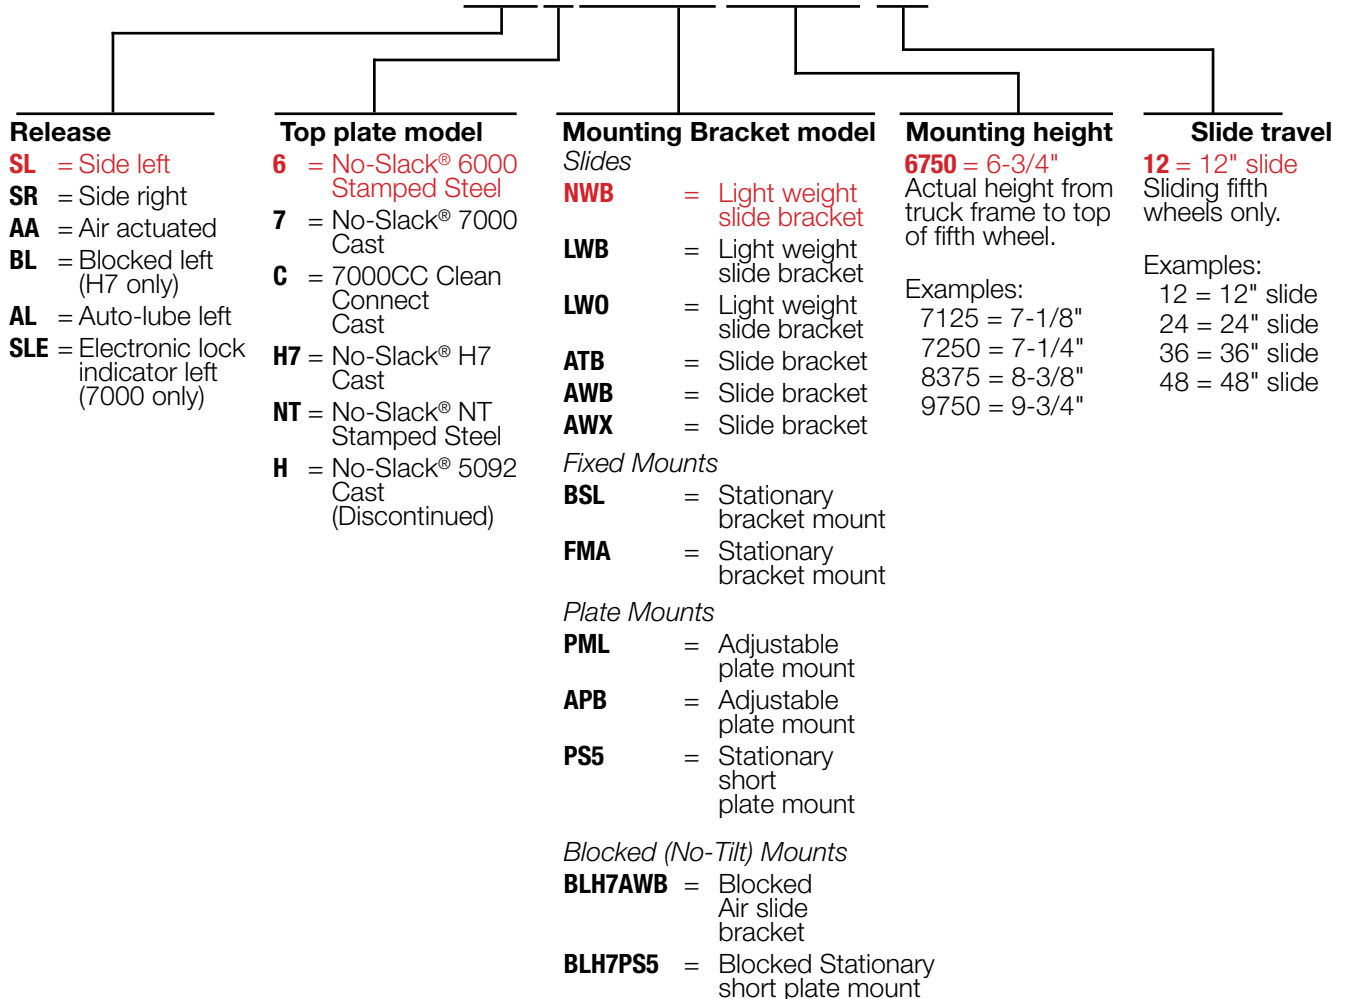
Release
SL = Side left
SR = Side right
AA = Air actuated
BL = Blocked left (H7 only)
AL = Auto-lube left
SLE = Electronic lock indicator left (7000 only)

Top plate model
6 = No-Slack® 6000 Stamped Steel
7 = No-Slack® 7000 Cast
C = 7000CC Clean Connect Cast
H7 = No-Slack® H7 Cast
NT = No-Slack® NT Stamped Steel
H = No-Slack® 5092 Cast (Discontinued)

Mounting Bracket model
Slides
NWB = Light weight slide bracket
LWB = Light weight slide bracket
LWO = Light weight slide bracket
ATB = Slide bracket
AWB = Slide bracket
AWX = Slide bracket
Fixed Mounts
BSL = Stationary bracket mount
FMA = Stationary bracket mount
Plate Mounts
PML = Adjustable plate mount
APB = Adjustable plate mount
PS5 = Stationary short plate mount

Blocked (No-Tilt) Mounts
BLH7AWB = Blocked Air slide bracket
BLH7PS5 = Blocked Stationary short plate mount

Mounting height
6750 = 6-3/4"
Actual height from truck frame to top of fifth wheel.

Examples:
7125 = 7-1/8"
7250 = 7-1/4"
8375 = 8-3/8"
9750 = 9-3/4"

Slide travel
12 = 12" slide
Sliding fifth wheels only.

Examples:
12 = 12" slide
24 = 24" slide
36 = 36" slide
48 = 48" slide